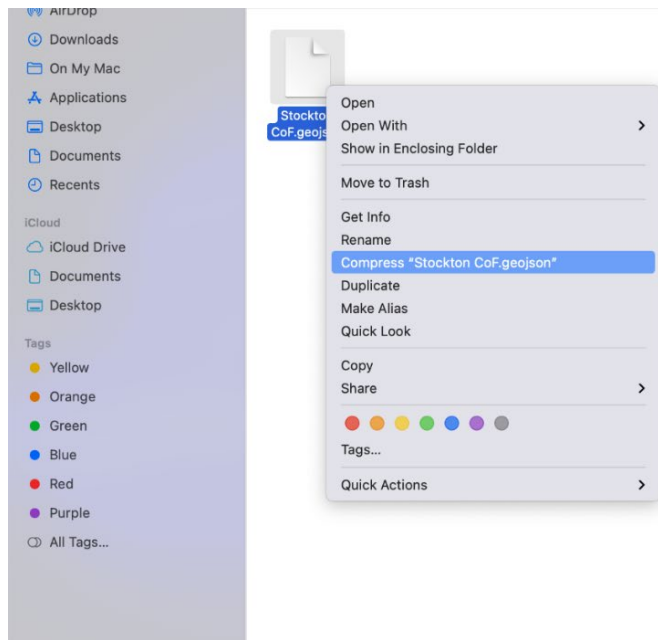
AirDrop
Downloads
On My Mac
Applications
Desktop
Documents
Recents
iCloud
iCloud Drive
Documents
Desktop
Tags
Yellow
Orange
Green
Blue
Red
Purple
All Tags...

Stockto
CoF.geojs

Open
Open With
Show in Enclosing Folder
Move to Trash
Get Info
Rename
Compress "Stockton CoF.geojson"
Duplicate
Make Alias
Quick Look
Copy
Share
Tags...
Quick Actions